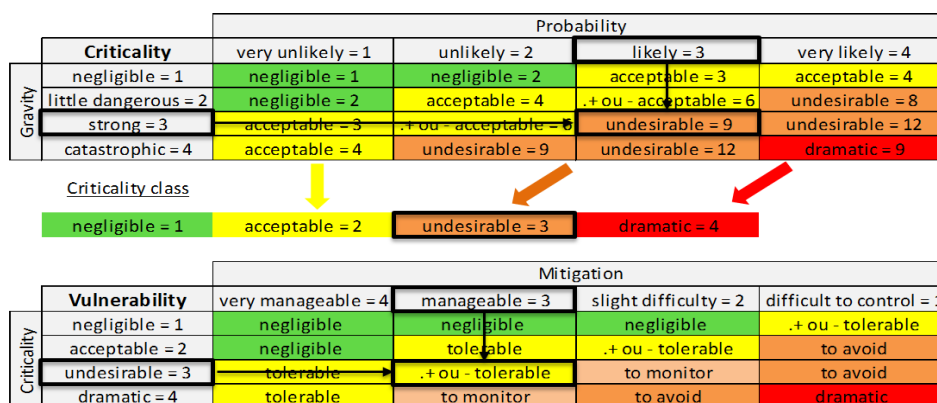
| | | Probability | | | |
|---|---|---|---|---|---|
| | **Criticality** | very unlikely = 1 | unlikely = 2 | likely = 3 | very likely = 4 |
| Gravity | negligible = 1 | negligible = 1 | negligible = 2 | acceptable = 3 | acceptable = 4 |
| | little dangerous = 2 | negligible = 2 | acceptable = 4 | .+ ou - acceptable = 6 | undesirable = 8 |
| | strong = 3 | acceptable = 3 | .+ ou - acceptable = 6 | undesirable = 9 | undesirable = 12 |
| | catastrophic = 4 | acceptable = 4 | undesirable = 9 | undesirable = 12 | dramatic = 9 |

Criticality class

| negligible = 1 | acceptable = 2 | undesirable = 3 | dramatic = 4 |
|---|---|---|---|

| | | Mitigation | | | |
|---|---|---|---|---|---|
| | **Vulnerability** | very manageable = 4 | manageable = 3 | slight difficulty = 2 | difficult to control = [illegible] |
| Criticality | negligible = 1 | negligible | negligible | negligible | .+ ou - tolerable |
| | acceptable = 2 | negligible | tolerable | .+ ou - tolerable | to avoid |
| | undesirable = 3 | tolerable | .+ ou - tolerable | to monitor | to avoid |
| | dramatic = 4 | tolerable | to monitor | to avoid | dramatic |